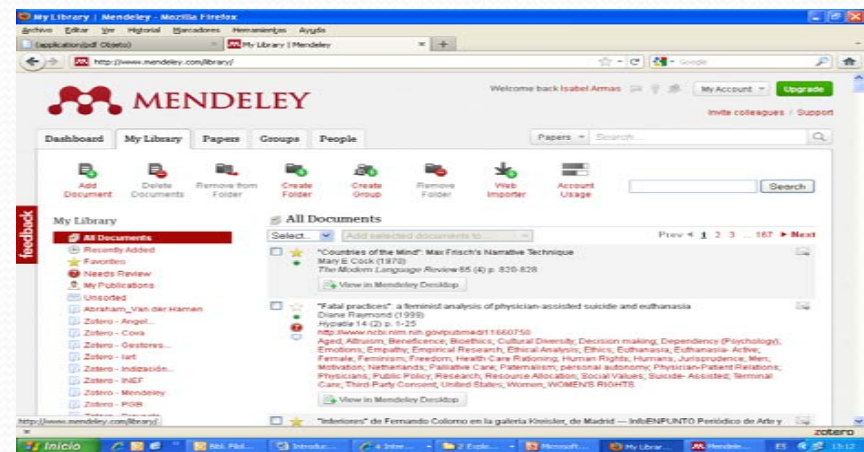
My Library | Mendeley - Mozilla Firefox

Archivo Editar Ver Historial Marcadores Herramientas Ayuda

(application/pdf Objeto) × My Library | Mendeley × +

http://www.mendeley.com/library/

Google

MENDELEY

Welcome back Isabel Armas My Account Upgrade

Invite colleagues / Support

Dashboard My Library Papers Groups People

Papers Search...

Add Document Delete Documents Remove from Folder Create Folder Create Group Remove Folder Web Importer Account Usage

Search

feedback

My Library

All Documents
Recently Added
Favorites
Needs Review
My Publications
Unsorted
Abraham_Van der Hamen
Zotero - Angel...
Zotero - Cova
Zotero - Gestores...
Zotero - iart
Zotero - Indización...
Zotero - INEF
Zotero - Mendeley
Zotero - PGB

All Documents

Select... Add selected documents to...

Prev 1 2 3 ... 167 Next

"Countries of the Mind": Max Frisch's Narrative Technique
Mary E Cock (1970)
The Modern Language Review 65 (4) p. 820-828
View in Mendeley Desktop

"Fatal practices": a feminist analysis of physician-assisted suicide and euthanasia
Diane Raymond (1999)
Hypatia 14 (2) p. 1-25
http://www.ncbi.nlm.nih.gov/pubmed/11660750
Aged; Altruism; Beneficence; Bioethics; Cultural Diversity; Decision making; Dependency (Psychology); Emotions; Empathy; Empirical Research; Ethical Analysis; Ethics; Euthanasia; Euthanasia, Active; Female; Feminism; Freedom; Health Care Rationing; Human Rights; Humans; Jurisprudence; Men; Motivation; Netherlands; Palliative Care; Paternalism; personal autonomy; Physician-Patient Relations; Physicians; Public Policy; Research; Resource Allocation; Social Values; Suicide- Assisted; Terminal Care; Third-Party Consent; United States; Women; WOMEN'S RIGHTS
View in Mendeley Desktop

"Interiores" de Fernando Colomo en la galería Kreisler, de Madrid — InfoENPUNTO Periódico de Arte y

http://www.mendeley.com/library/

zotero

Inicio

ES 13:12